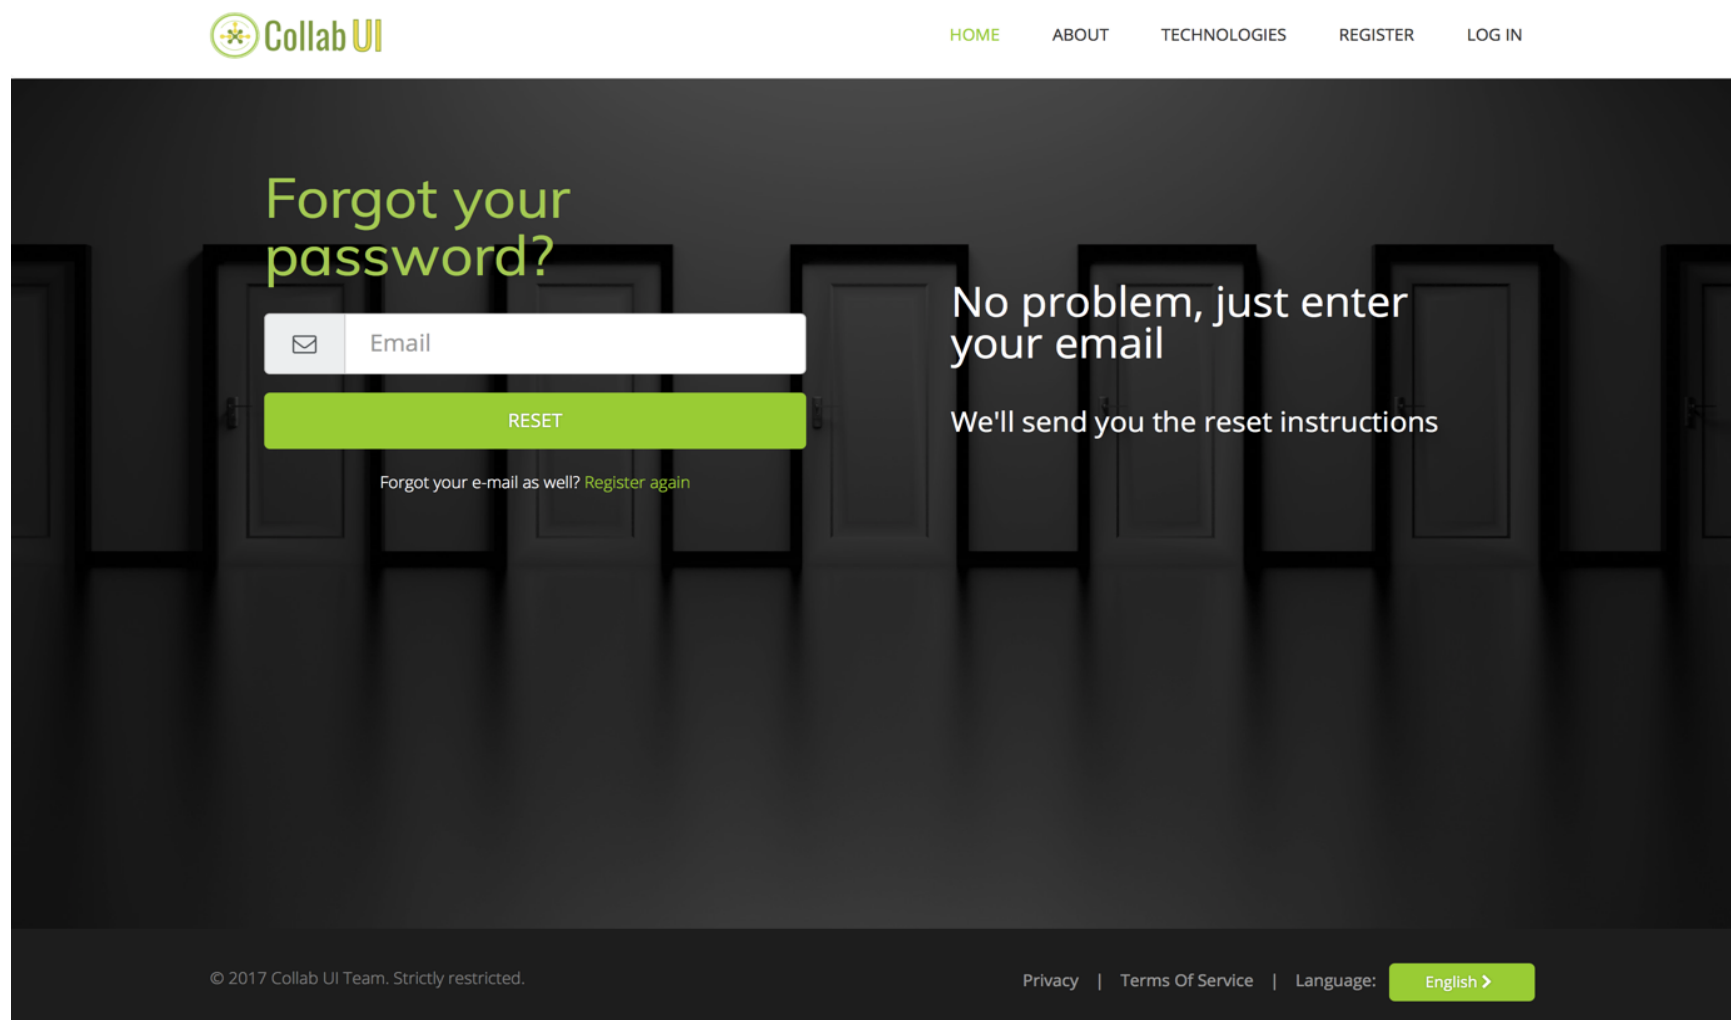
Collab UI

HOME ABOUT TECHNOLOGIES REGISTER LOG IN

Forgot your password?

Email

RESET

Forgot your e-mail as well? Register again

No problem, just enter your email

We'll send you the reset instructions

© 2017 Collab UI Team. Strictly restricted.

Privacy | Terms Of Service | Language: English